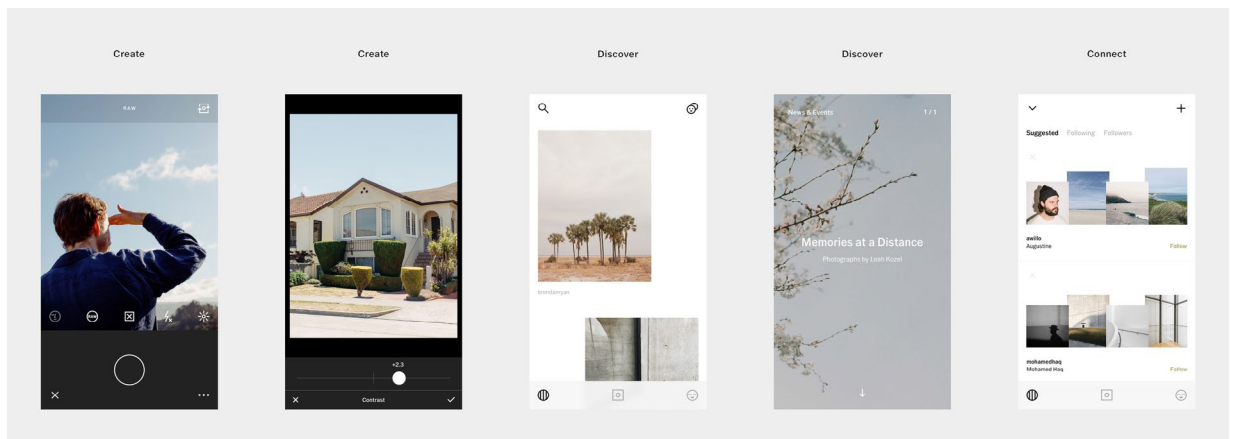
Create

RAW

Create

+2.3

Contrast

Discover

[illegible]

Discover

News & Events

1 / 1

Memories at a Distance

Photographs by Leah Kozel

Connect

Suggested Following Followers

awillo
Augustine

Follow

mohamedhaq
Mohamed Haq

Follow